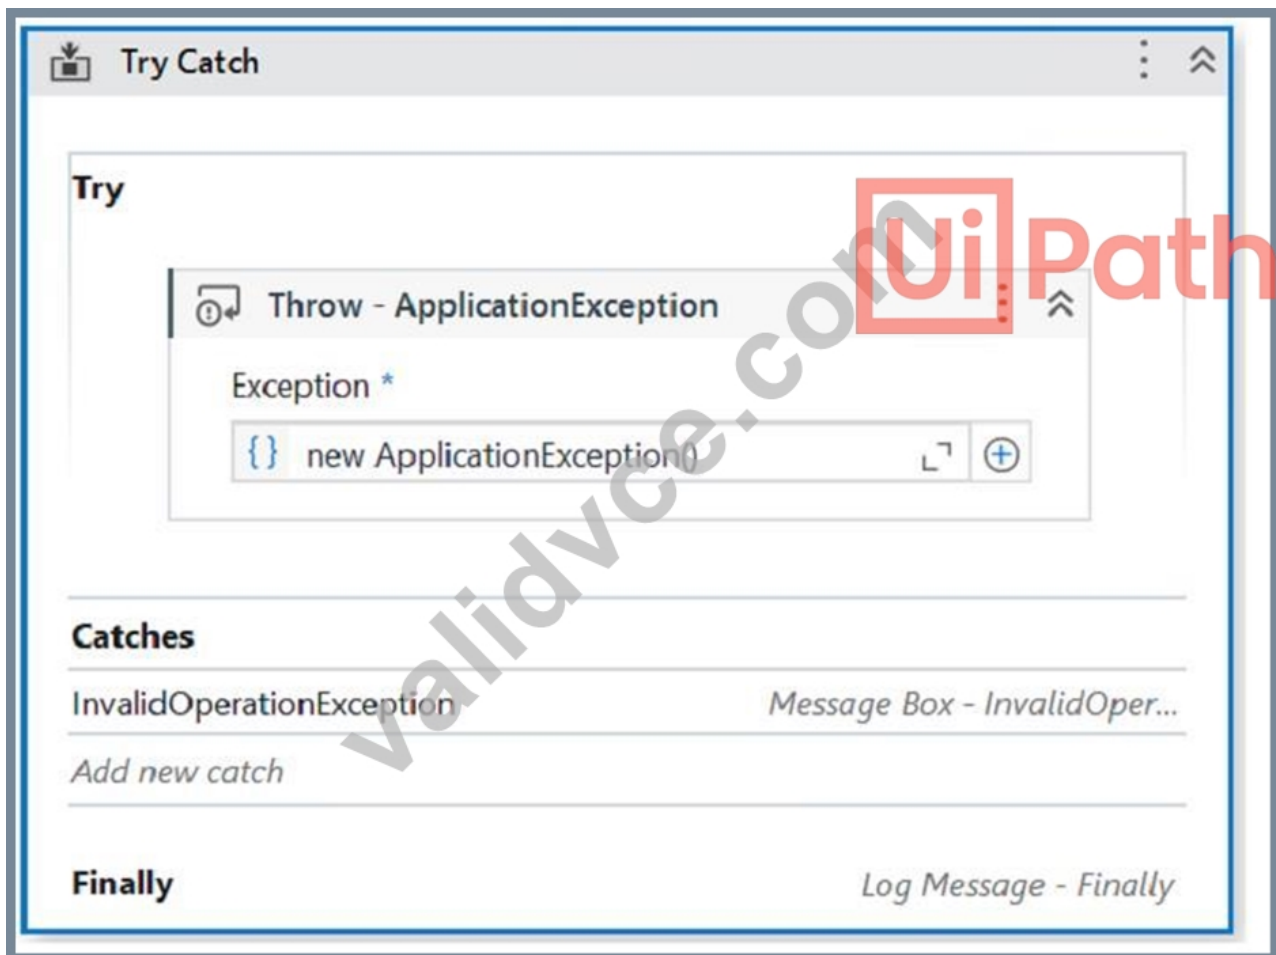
Try Catch

Try

Throw - ApplicationException

Exception *

{} new ApplicationException()

Catches

InvalidOperationException

Message Box - InvalidOper...

Add new catch

Finally

Log Message - Finally

validvce.com

UiPath